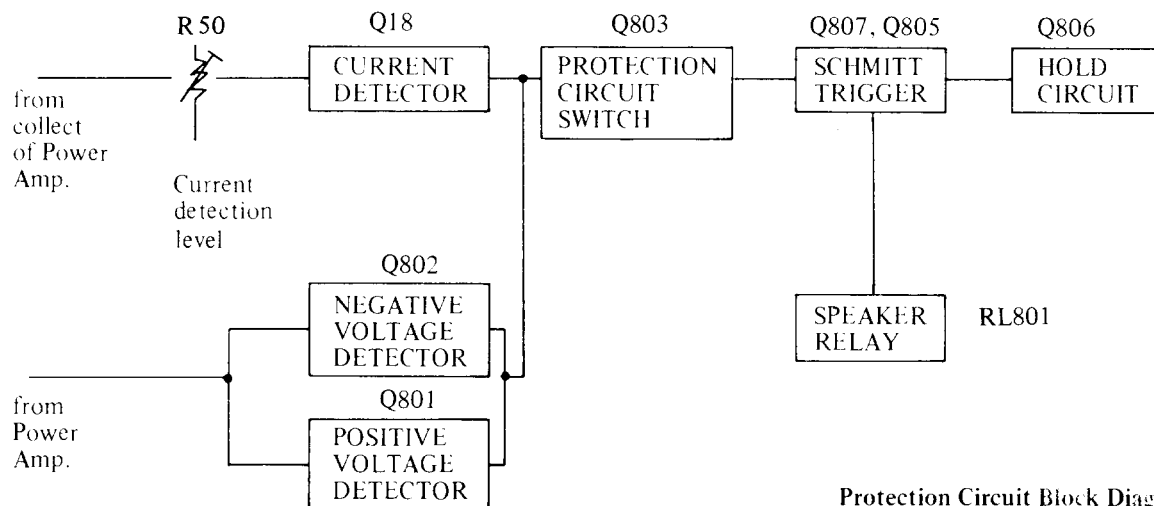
R 50

Q18

CURRENT DETECTOR

Q803

PROTECTION CIRCUIT SWITCH

Q807, Q805

SCHMITT TRIGGER

Q806

HOLD CIRCUIT

from collect of Power Amp.

Current detection level

Q802

NEGATIVE VOLTAGE DETECTOR

SPEAKER RELAY

RL801

from Power Amp.

Q801

POSITIVE VOLTAGE DETECTOR

Protection Circuit Block Dia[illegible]